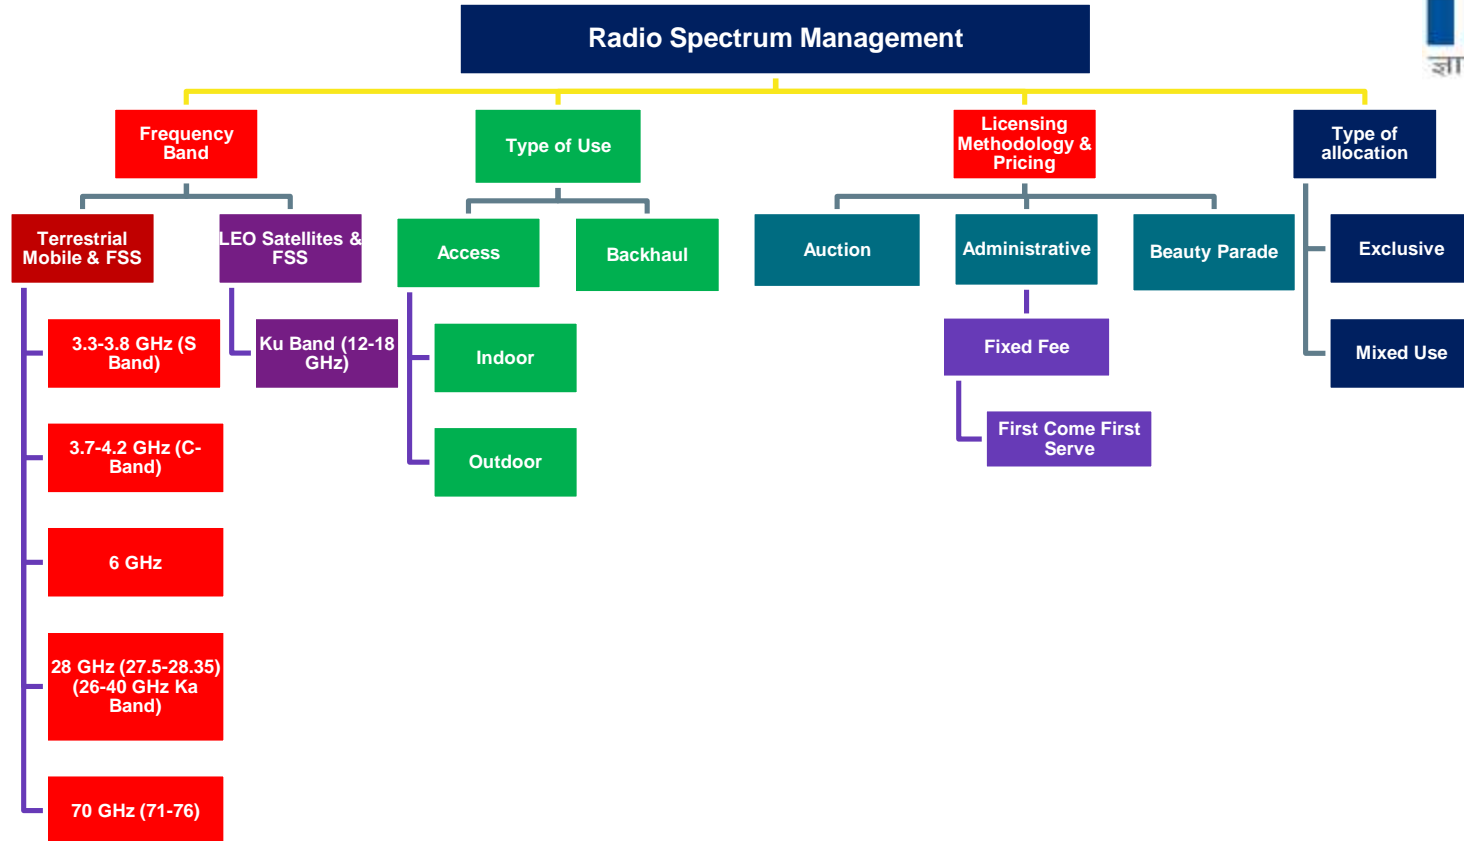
Radio Spectrum Management

Frequency Band

Terrestrial Mobile & FSS

3.3-3.8 GHz (S Band)

3.7-4.2 GHz (C-Band)

6 GHz

28 GHz (27.5-28.35) (26-40 GHz Ka Band)

70 GHz (71-76)

LEO Satellites & FSS

Ku Band (12-18 GHz)

Type of Use

Access

Indoor

Outdoor

Backhaul

Licensing Methodology & Pricing

Auction

Administrative

Fixed Fee

First Come First Serve

Beauty Parade

Type of allocation

Exclusive

Mixed Use

ज्ञा